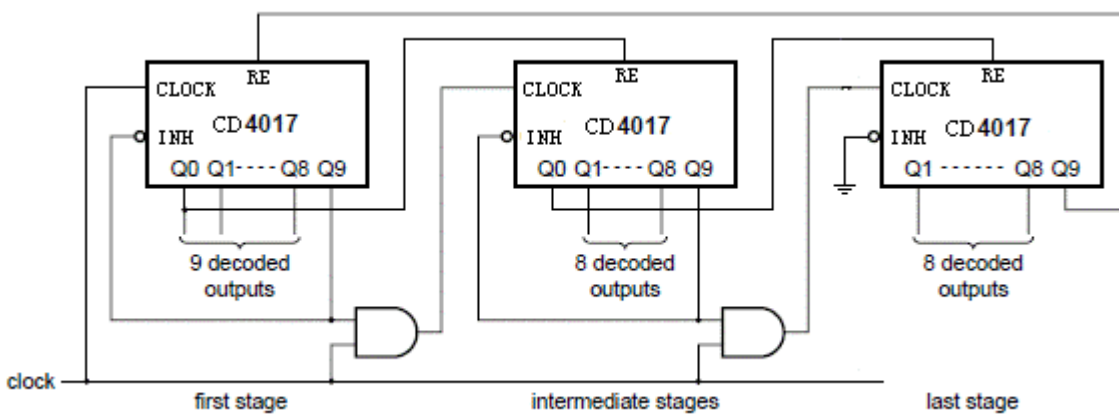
CLOCK RE
INH CD4017
Q0 Q1 - - - - Q8 Q9

CLOCK RE
INH CD4017
Q0 Q1 - - - - Q8 Q9

CLOCK RE
INH CD4017
Q1 - - - - - - Q8 Q9

9 decoded outputs

8 decoded outputs

8 decoded outputs

clock

first stage

intermediate stages

last stage